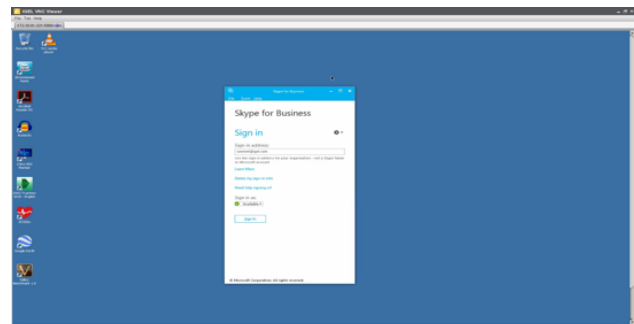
KMS VNC Viewer
File Edit View

Skype for Business
File Meet Help

Skype for Business

Sign in

Sign-in address:

Learn More

Delete my sign-in info

Read help signing in

Sign in as:
Available

Sign In

© Microsoft Corporation. All rights reserved.